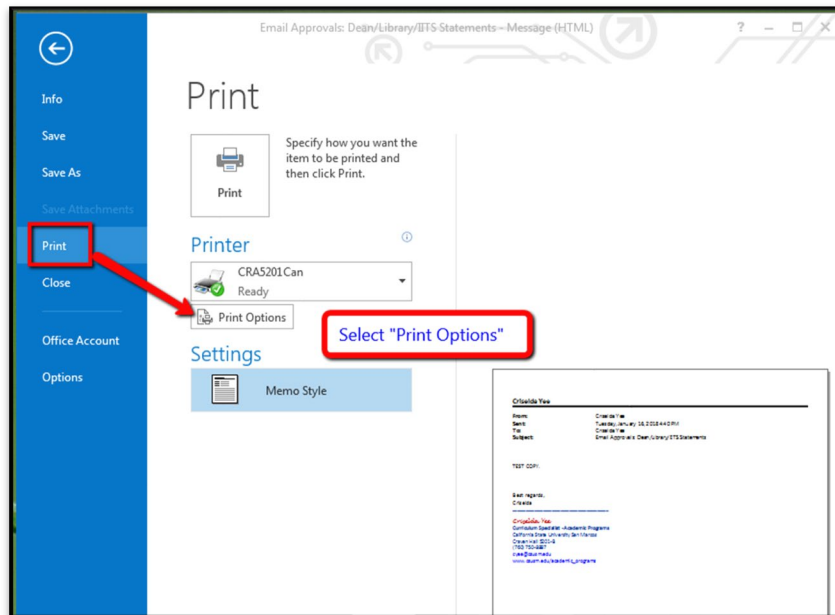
Email Approvals: Dean/Library/IITS Statements - Message (HTML)

?

Info

Save

Save As

Save Attachments

Print

Close

Office Account

Options

Print

Print

Specify how you want the item to be printed and then click Print.

Printer

CRA5201Can
Ready

Print Options

Select "Print Options"

Settings

Memo Style

Criselda Yee

From: Criselda Yee
Sent: Tuesday, January 16, 2018 4:40 PM
To: Criselda Yee
Subject: Email Approvals: Dean/Library/IITS Statements

TEST COPY

Best regards,
Criselda

Criselda Yee
Curriculum Specialist - Academic Programs
California State University San Marcos
Craven Hall 5200-B
(760) 750-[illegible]
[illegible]@csusm.edu
www.csusm.edu/academic_programs